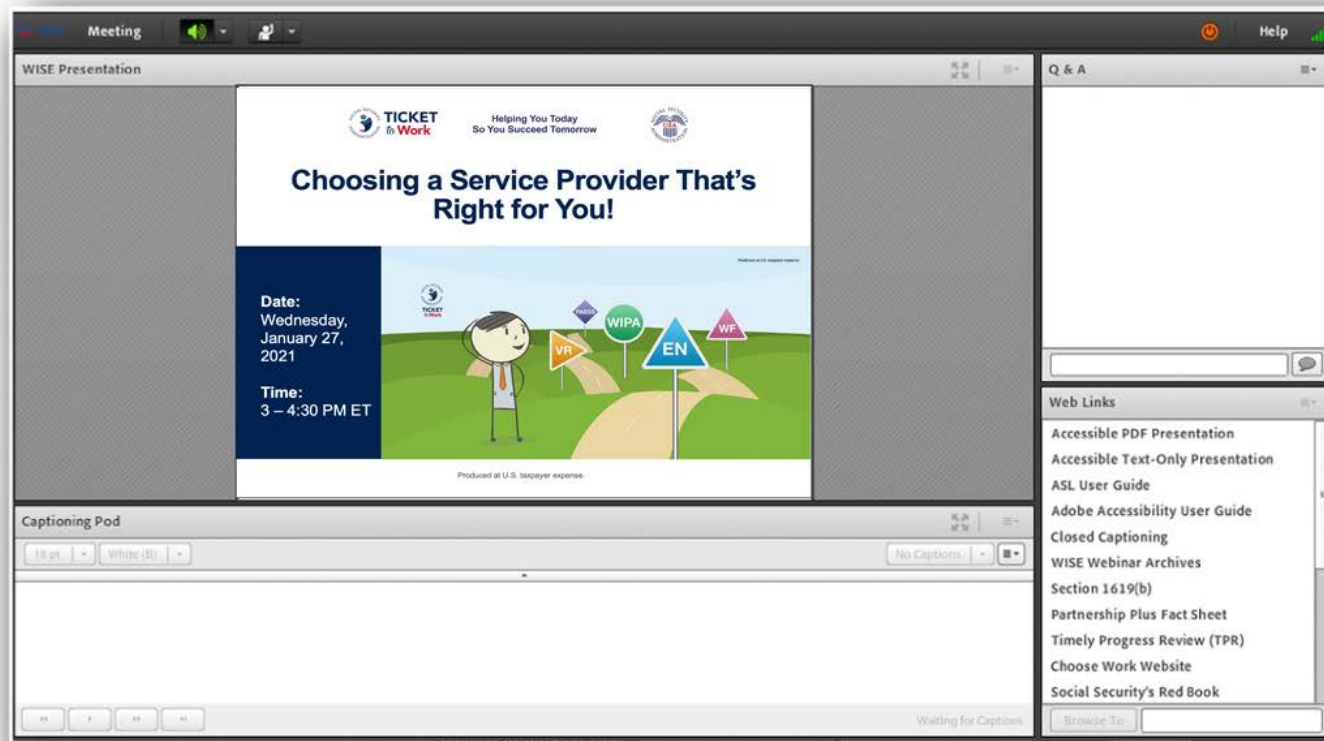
Meeting

Help

WISE Presentation

TICKET to Work

Helping You Today So You Succeed Tomorrow

Choosing a Service Provider That's Right for You!

Date: Wednesday, January 27, 2021

Time: 3 – 4:30 PM ET

Produced at U.S. taxpayer expense.

TICKET to Work

PABSS

WIPA

VR

EN

WF

Produced at U.S. taxpayer expense.

Q & A

Web Links

Accessible PDF Presentation

Accessible Text-Only Presentation

ASL User Guide

Adobe Accessibility User Guide

Closed Captioning

WISE Webinar Archives

Section 1619(b)

Partnership Plus Fact Sheet

Timely Progress Review (TPR)

Choose Work Website

Social Security's Red Book

Browse To

Captioning Pod

18 pt

White (B)

No Captions

Waiting for Captions